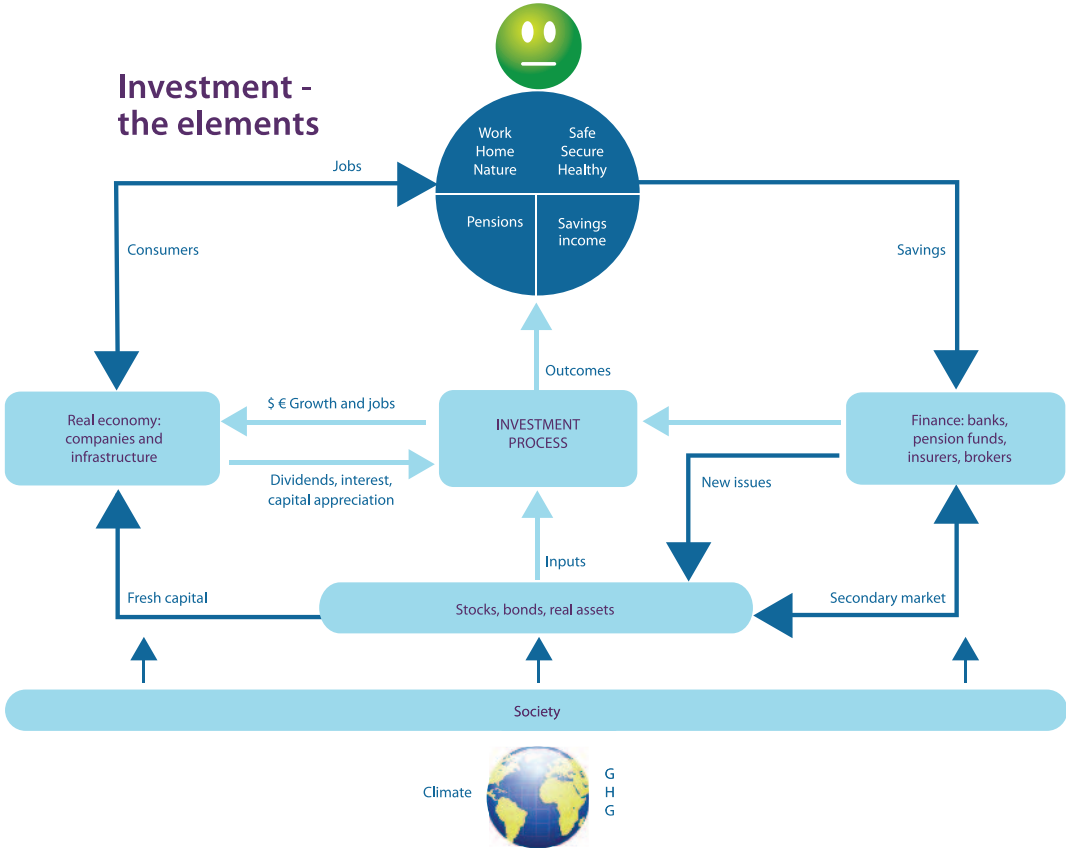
Investment - the elements

Work
Home
Nature

Safe
Secure
Healthy

Pensions

Savings income

Jobs

Consumers

Savings

Outcomes

Real economy: companies and infrastructure

$ € Growth and jobs

Dividends, interest, capital appreciation

INVESTMENT PROCESS

Finance: banks, pension funds, insurers, brokers

New issues

Inputs

Fresh capital

Stocks, bonds, real assets

Secondary market

Society

Climate

G
H
G